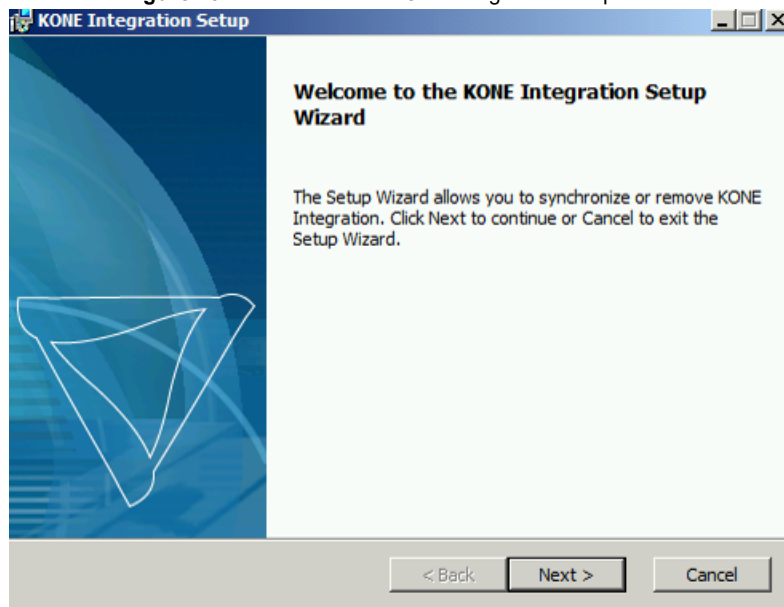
KONE Integration Setup

Welcome to the KONE Integration Setup Wizard

The Setup Wizard allows you to synchronize or remove KONE Integration. Click Next to continue or Cancel to exit the Setup Wizard.

< Back
Next >
Cancel